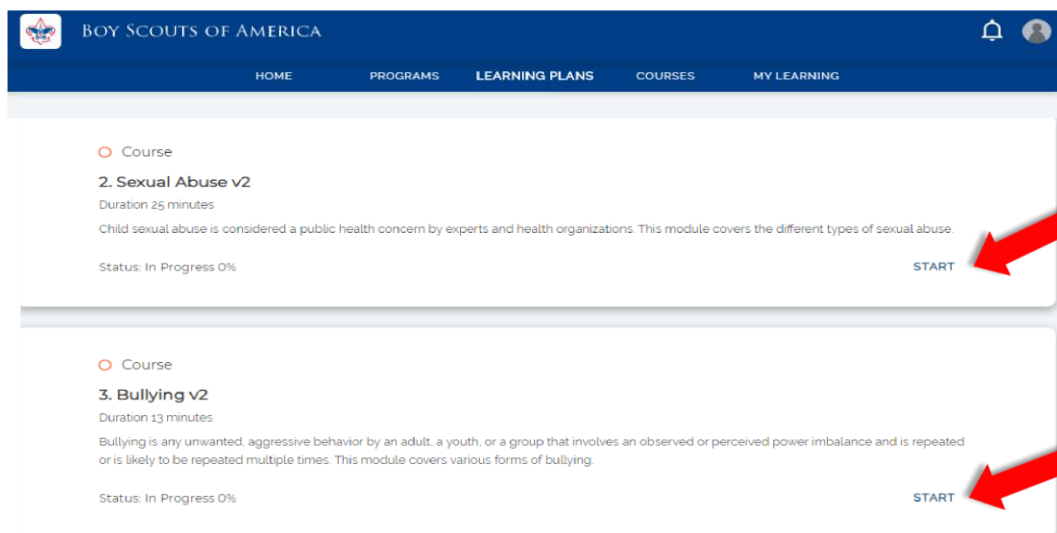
BOY SCOUTS OF AMERICA

HOME PROGRAMS LEARNING PLANS COURSES MY LEARNING

Course

2. Sexual Abuse v2

Duration 25 minutes

Child sexual abuse is considered a public health concern by experts and health organizations. This module covers the different types of sexual abuse.

Status: In Progress 0%

START

Course

3. Bullying v2

Duration 13 minutes

Bullying is any unwanted, aggressive behavior by an adult, a youth, or a group that involves an observed or perceived power imbalance and is repeated or is likely to be repeated multiple times. This module covers various forms of bullying.

Status: In Progress 0%

START